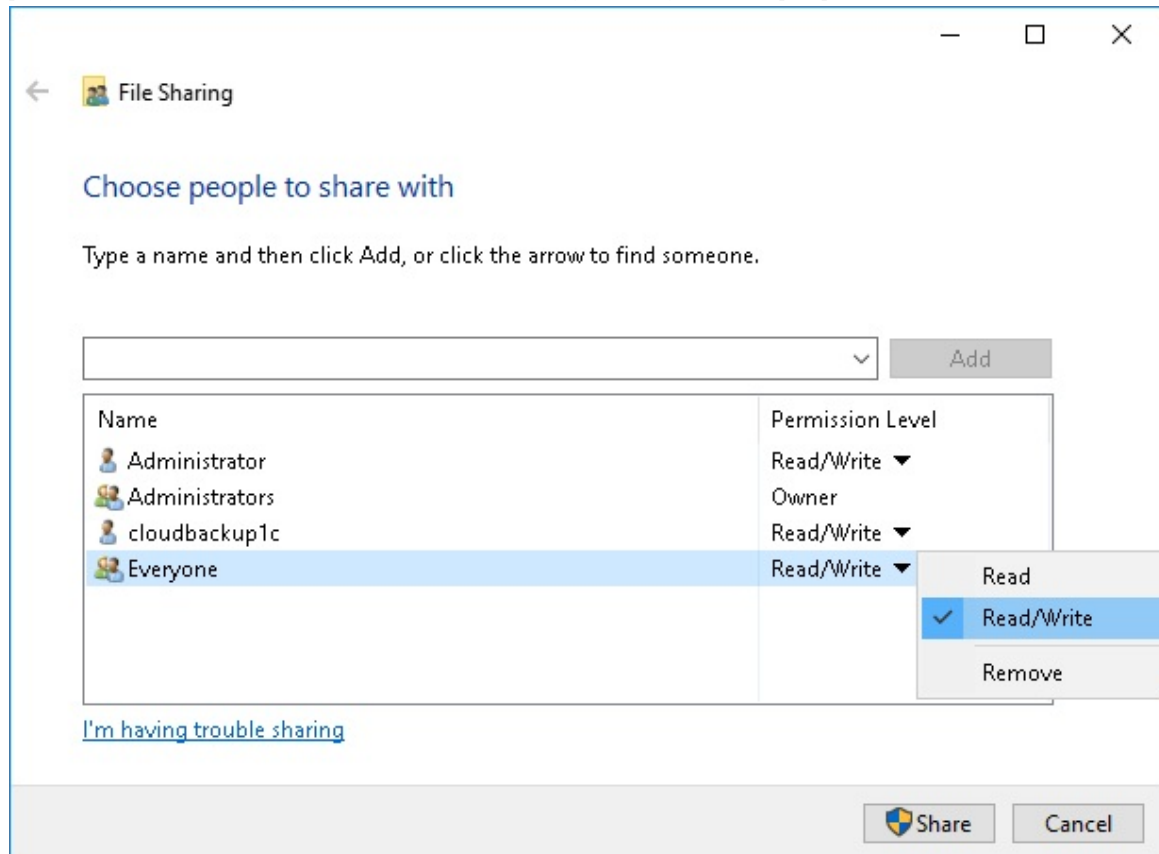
File Sharing

Choose people to share with

Type a name and then click Add, or click the arrow to find someone.

Add

| Name | Permission Level |
|---|---|
| Administrator | Read/Write |
| Administrators | Owner |
| cloudbackup1c | Read/Write |
| Everyone | Read/Write |

Read
Read/Write
Remove

I'm having trouble sharing

Share
Cancel